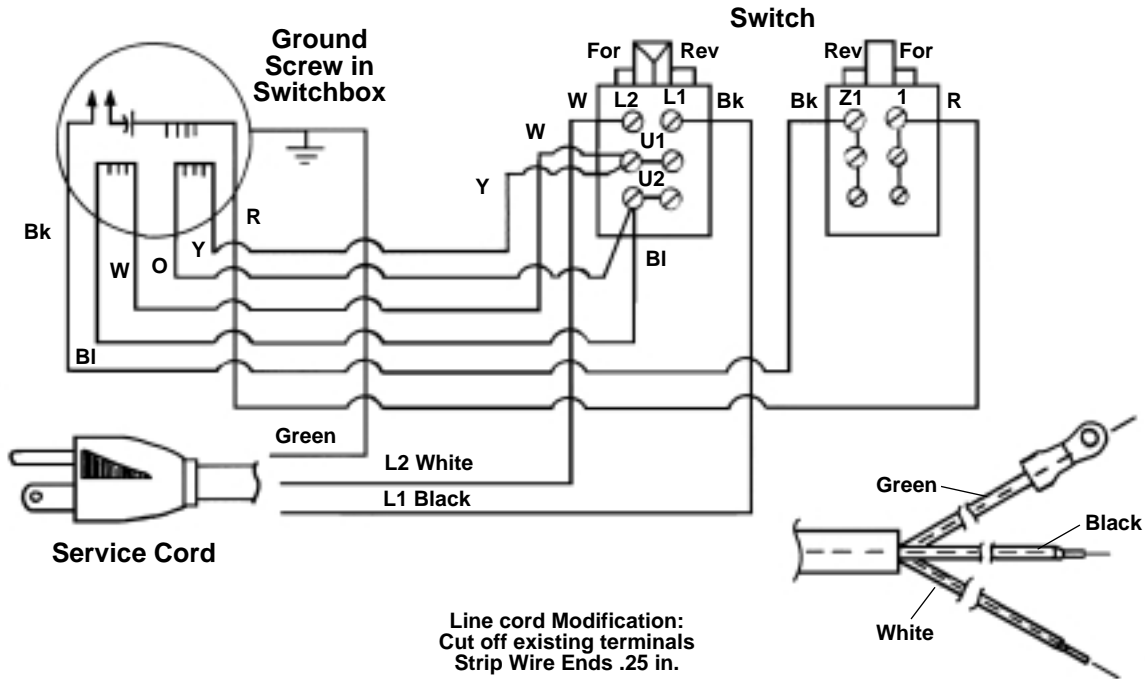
Switch

Ground Screw in Switchbox

For Rev

Rev For

W L2 L1 Bk

Bk Z1 1 R

W

U1

Y

U2

Bk

R

Y

W O

Bl

Bl

Green

L2 White

L1 Black

Service Cord

Green

Black

White

Line cord Modification:
Cut off existing terminals
Strip Wire Ends .25 in.